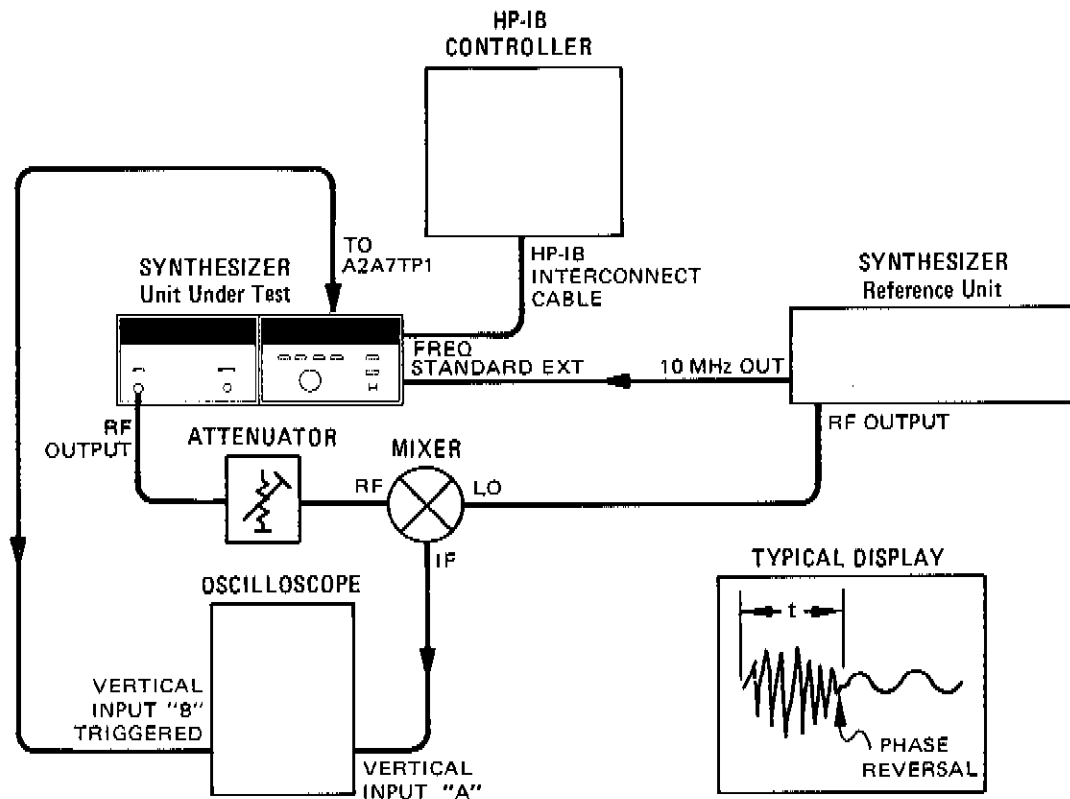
HP-IB
CONTROLLER

TO
A2A7TP1

SYNTHESIZER
Unit Under Test

HP-IB
INTERCONNECT
CABLE

SYNTHESIZER
Reference Unit

FREQ
STANDARD EXT

10 MHz OUT

RF
OUTPUT

ATTENUATOR

MIXER

RF

LO

RF OUTPUT

IF

TYPICAL DISPLAY

t

OSCILLOSCOPE

VERTICAL
INPUT "B"
TRIGGERED

VERTICAL
INPUT "A"

PHASE
REVERSAL